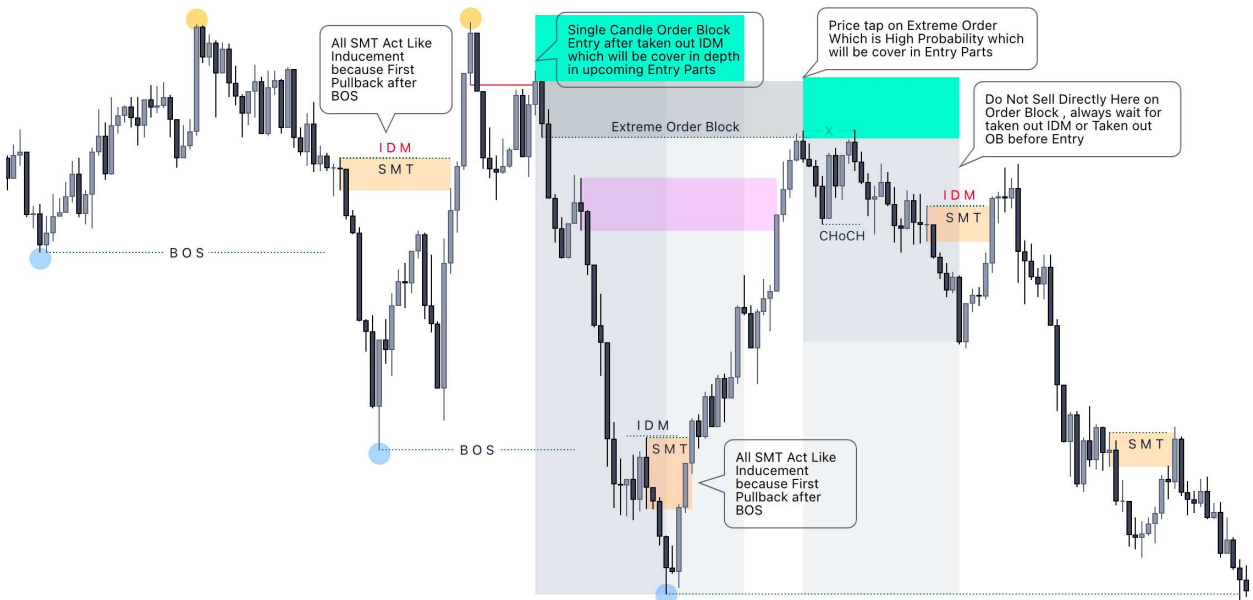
All SMT Act Like Inducement because First Pullback after BOS

Single Candle Order Block Entry after taken out IDM which will be cover in depth in upcoming Entry Parts

Price tap on Extreme Order Which is High Probability which will be cover in Entry Parts

Do Not Sell Directly Here on Order Block , always wait for taken out IDM or Taken out OB before Entry

IDM
SMT

Extreme Order Block

X

BOS

CHoCH

IDM
SMT

BOS

IDM
SMT

All SMT Act Like Inducement because First Pullback after BOS

SMT